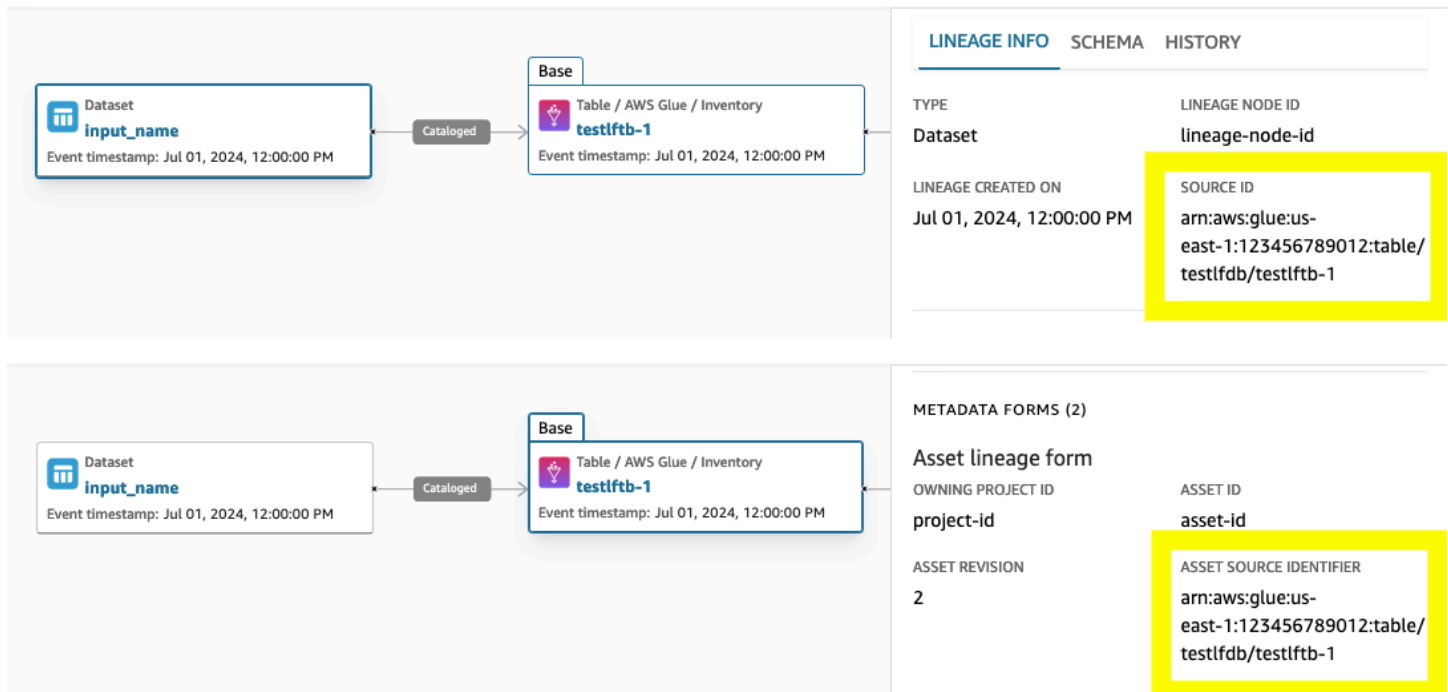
Dataset
input_name
Event timestamp: Jul 01, 2024, 12:00:00 PM

Cataloged

Base
Table / AWS Glue / Inventory
testlftb-1
Event timestamp: Jul 01, 2024, 12:00:00 PM

LINEAGE INFO SCHEMA HISTORY

TYPE
Dataset

LINEAGE NODE ID
lineage-node-id

LINEAGE CREATED ON
Jul 01, 2024, 12:00:00 PM

SOURCE ID
arn:aws:glue:us-east-1:123456789012:table/testlfdb/testlftb-1

Dataset
input_name
Event timestamp: Jul 01, 2024, 12:00:00 PM

Cataloged

Base
Table / AWS Glue / Inventory
testlftb-1
Event timestamp: Jul 01, 2024, 12:00:00 PM

METADATA FORMS (2)

Asset lineage form

OWNING PROJECT ID
project-id

ASSET ID
asset-id

ASSET REVISION
2

ASSET SOURCE IDENTIFIER
arn:aws:glue:us-east-1:123456789012:table/testlfdb/testlftb-1